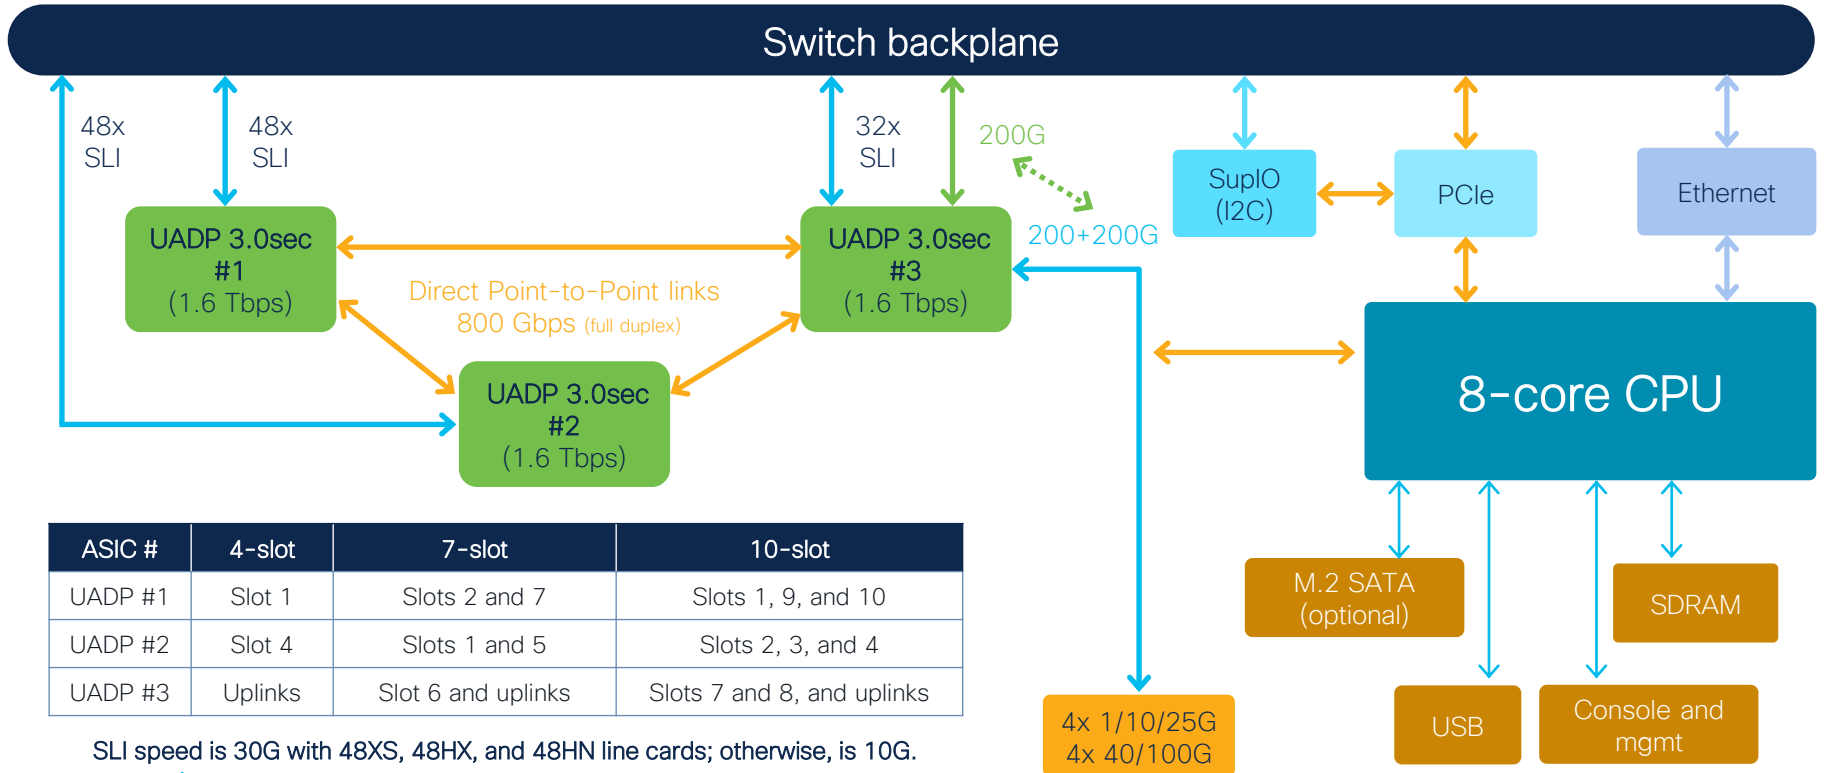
Switch backplane

48x SLI

48x SLI

32x SLI

200G

SupIO (I2C)

PCIe

Ethernet

UADP 3.0sec #1 (1.6 Tbps)

UADP 3.0sec #3 (1.6 Tbps)

200+200G

Direct Point-to-Point links 800 Gbps (full duplex)

UADP 3.0sec #2 (1.6 Tbps)

8-core CPU

| ASIC # | 4-slot | 7-slot | 10-slot |
|---|---|---|---|
| UADP #1 | Slot 1 | Slots 2 and 7 | Slots 1, 9, and 10 |
| UADP #2 | Slot 4 | Slots 1 and 5 | Slots 2, 3, and 4 |
| UADP #3 | Uplinks | Slot 6 and uplinks | Slots 7 and 8, and uplinks |

SLI speed is 30G with 48XS, 48HX, and 48HN line cards; otherwise, is 10G.

M.2 SATA (optional)

SDRAM

4x 1/10/25G 4x 40/100G

USB

Console and mgmt